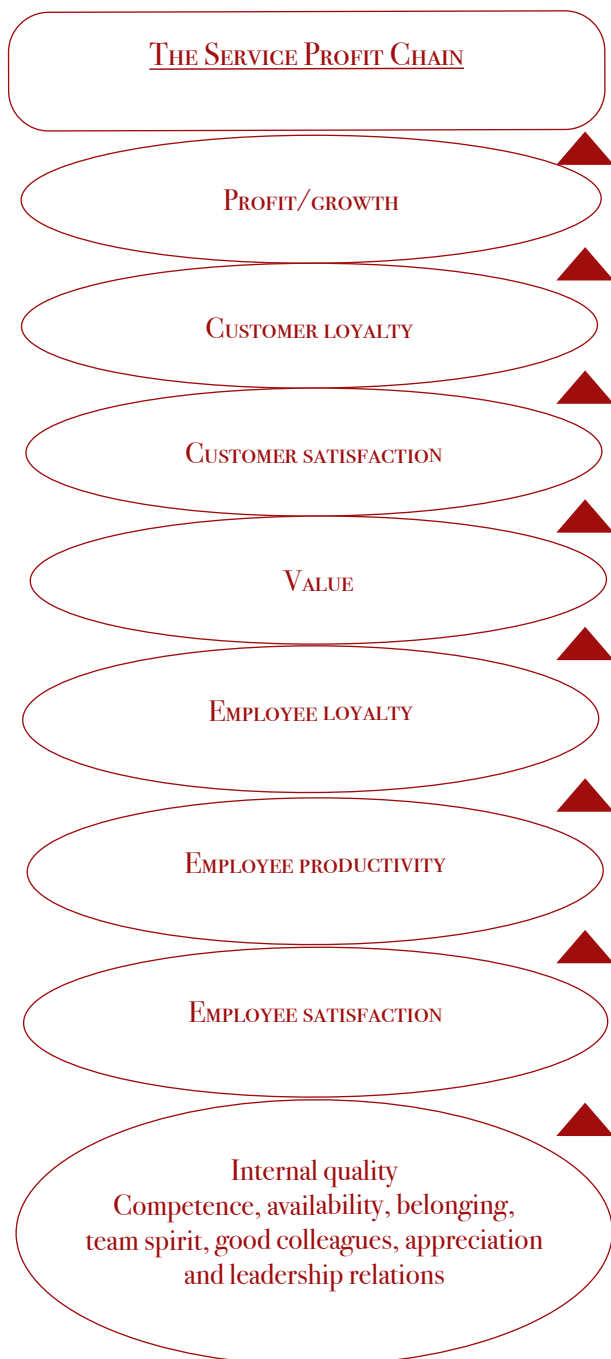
The Service Profit Chain

Profit/growth

Customer loyalty

Customer satisfaction

Value

Employee loyalty

Employee productivity

Employee satisfaction

Internal quality
Competence, availability, belonging, team spirit, good colleagues, appreciation and leadership relations